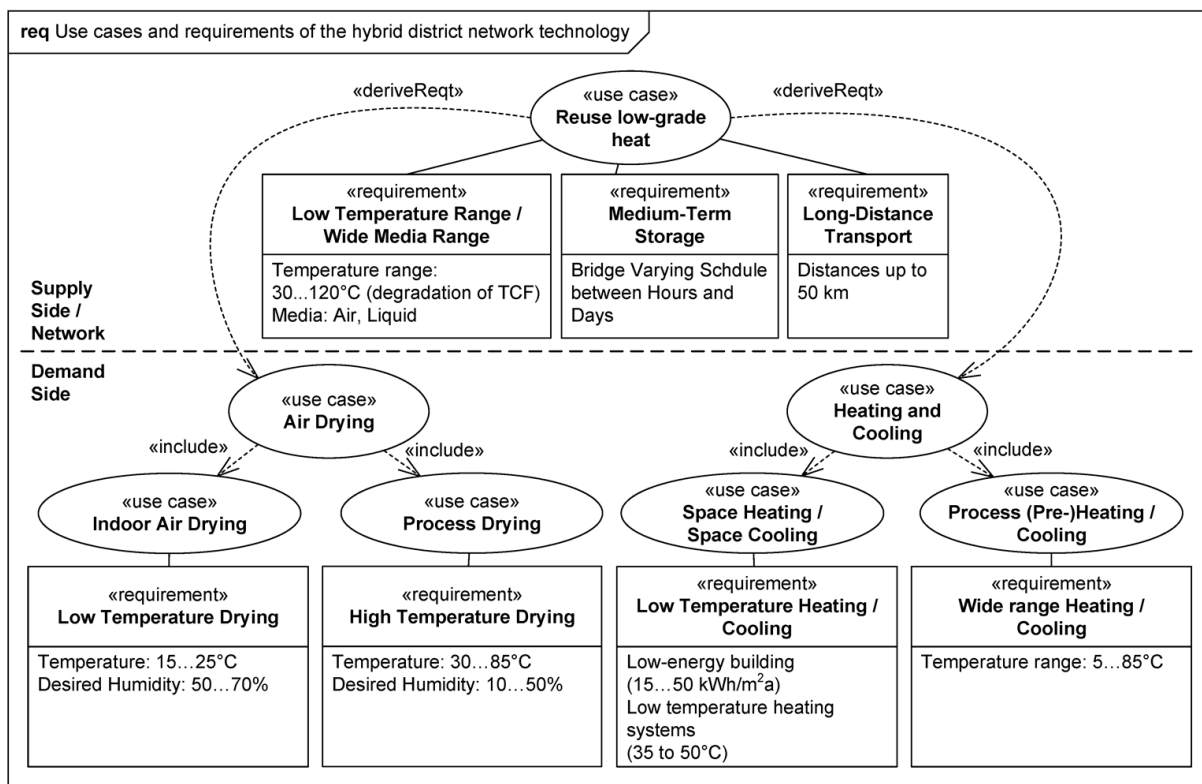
**req** Use cases and requirements of the hybrid district network technology

«deriveReqt»

«use case»
**Reuse low-grade heat**

«deriveReqt»

«requirement»
**Low Temperature Range / Wide Media Range**

Temperature range: 30...120°C (degradation of TCF)
Media: Air, Liquid

«requirement»
**Medium-Term Storage**

Bridge Varying Schdule between Hours and Days

«requirement»
**Long-Distance Transport**

Distances up to 50 km

**Supply Side / Network**

**Demand Side**

«use case»
**Air Drying**

«include»

«include»

«use case»
**Indoor Air Drying**

«use case»
**Process Drying**

«requirement»
**Low Temperature Drying**

Temperature: 15…25°C
Desired Humidity: 50…70%

«requirement»
**High Temperature Drying**

Temperature: 30…85°C
Desired Humidity: 10…50%

«use case»
**Heating and Cooling**

«include»

«include»

«use case»
**Space Heating / Space Cooling**

«use case»
**Process (Pre-)Heating / Cooling**

«requirement»
**Low Temperature Heating / Cooling**

Low-energy building (15…50 kWh/m$^2$a)
Low temperature heating systems (35 to 50°C)

«requirement»
**Wide range Heating / Cooling**

Temperature range: 5…85°C